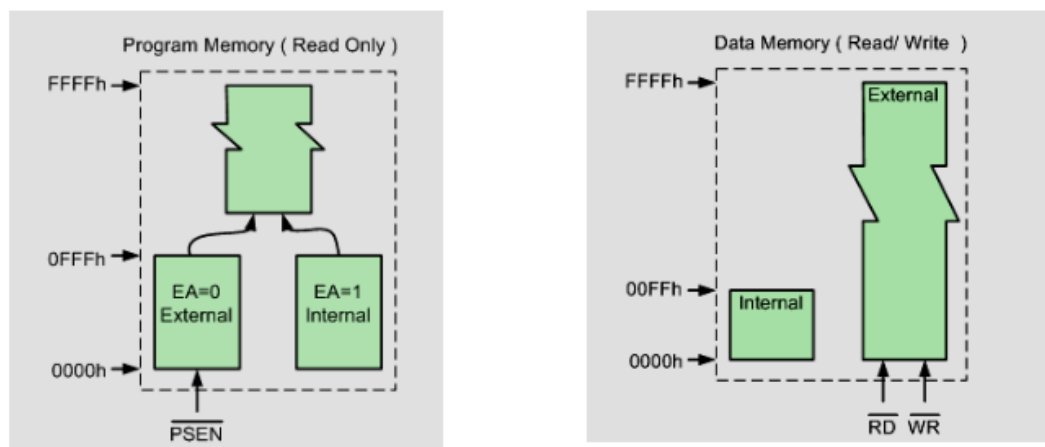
Program Memory ( Read Only )

FFFFh

0FFFh

EA=0
External

EA=1
Internal

0000h

$\overline{PSEN}$

Data Memory ( Read/ Write )

FFFFh

External

00FFh

Internal

0000h

$\overline{RD}$ $\overline{WR}$